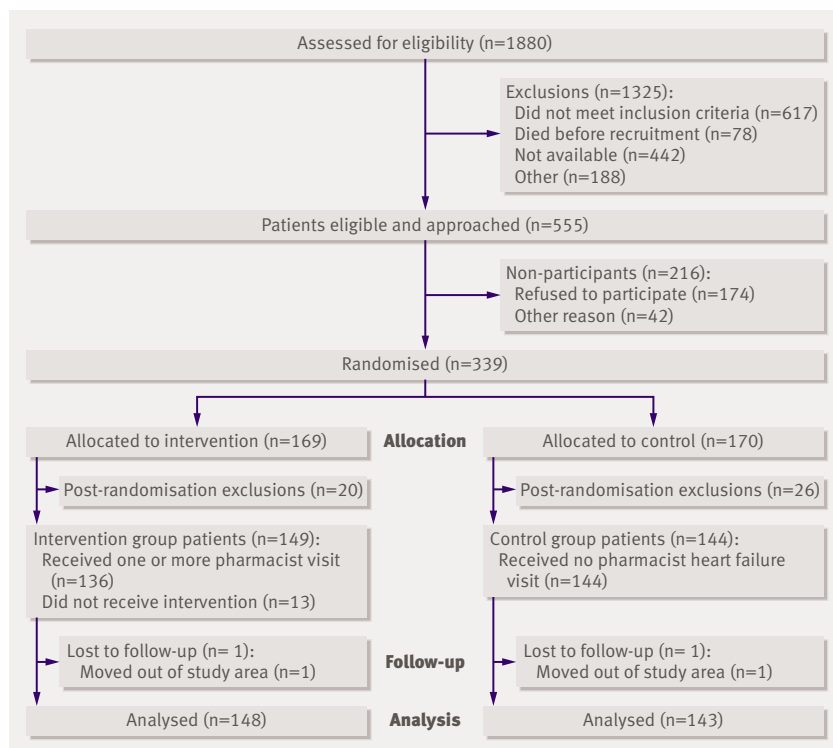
Assessed for eligibility (n=1880)

Exclusions (n=1325):
Did not meet inclusion criteria (n=617)
Died before recruitment (n=78)
Not available (n=442)
Other (n=188)

Patients eligible and approached (n=555)

Non-participants (n=216):
Refused to participate (n=174)
Other reason (n=42)

Randomised (n=339)

Allocated to intervention (n=169)

Allocation

Allocated to control (n=170)

Post-randomisation exclusions (n=20)

Post-randomisation exclusions (n=26)

Intervention group patients (n=149):
Received one or more pharmacist visit (n=136)
Did not receive intervention (n=13)

Control group patients (n=144):
Received no pharmacist heart failure visit (n=144)

Lost to follow-up (n= 1):
Moved out of study area (n=1)

Follow-up

Lost to follow-up (n= 1):
Moved out of study area (n=1)

Analysed (n=148)

Analysis

Analysed (n=143)